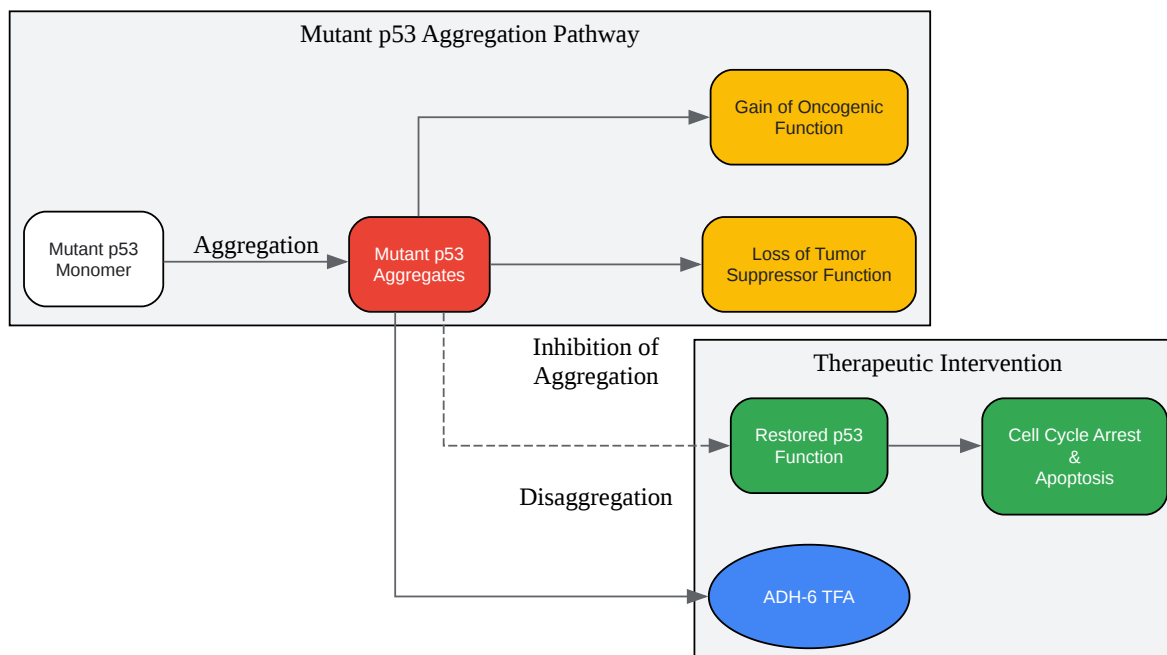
Mutant p53 Aggregation Pathway

Mutant p53 Monomer

Aggregation

Mutant p53 Aggregates

Gain of Oncogenic Function

Loss of Tumor Suppressor Function

Inhibition of Aggregation

Therapeutic Intervention

Restored p53 Function

Cell Cycle Arrest & Apoptosis

Disaggregation

ADH-6 TFA